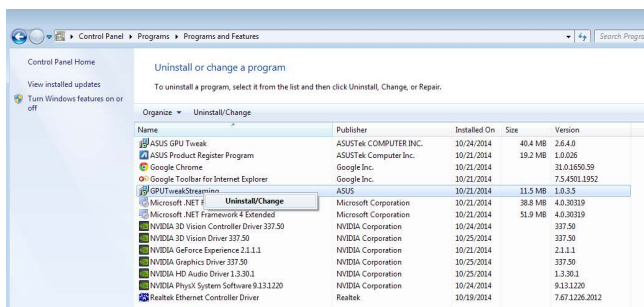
Control Panel ▸ Programs ▸ Programs and Features

Search Progra

Control Panel Home

View installed updates

Turn Windows features on or off

Uninstall or change a program

To uninstall a program, select it from the list and then click Uninstall, Change, or Repair.

Organize ▾ Uninstall/Change

| Name | Publisher | Installed On | Size | Version |
|---|---|---|---|---|
| ASUS GPU Tweak | ASUSTeK COMPUTER INC. | 10/24/2014 | 40.4 MB | 2.6.4.0 |
| ASUS Product Register Program | ASUSTek Computer Inc. | 10/21/2014 | 19.2 MB | 1.0.026 |
| Google Chrome | Google Inc. | 10/21/2014 | | 31.0.1650.59 |
| Google Toolbar for Internet Explorer | Google Inc. | 10/21/2014 | | 7.5.4501.1952 |
| GPUTweakStreaming | ASUS | 10/21/2014 | 11.5 MB | 1.0.3.5 |
| Microsoft .NET F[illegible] Uninstall/Change | Microsoft Corporation | 10/21/2014 | 38.8 MB | 4.0.30319 |
| Microsoft .NET Framework 4 Extended | Microsoft Corporation | 10/21/2014 | 51.9 MB | 4.0.30319 |
| NVIDIA 3D Vision Controller Driver 337.50 | NVIDIA Corporation | 10/24/2014 | | 337.50 |
| NVIDIA 3D Vision Driver 337.50 | NVIDIA Corporation | 10/25/2014 | | 337.50 |
| NVIDIA GeForce Experience 2.1.1.1 | NVIDIA Corporation | 10/21/2014 | | 2.1.1.1 |
| NVIDIA Graphics Driver 337.50 | NVIDIA Corporation | 10/21/2014 | | 337.50 |
| NVIDIA HD Audio Driver 1.3.30.1 | NVIDIA Corporation | 10/25/2014 | | 1.3.30.1 |
| NVIDIA PhysX System Software 9.13.1220 | NVIDIA Corporation | 10/24/2014 | | 9.13.1220 |
| Realtek Ethernet Controller Driver | Realtek | 10/19/2014 | | 7.67.1226.2012 |